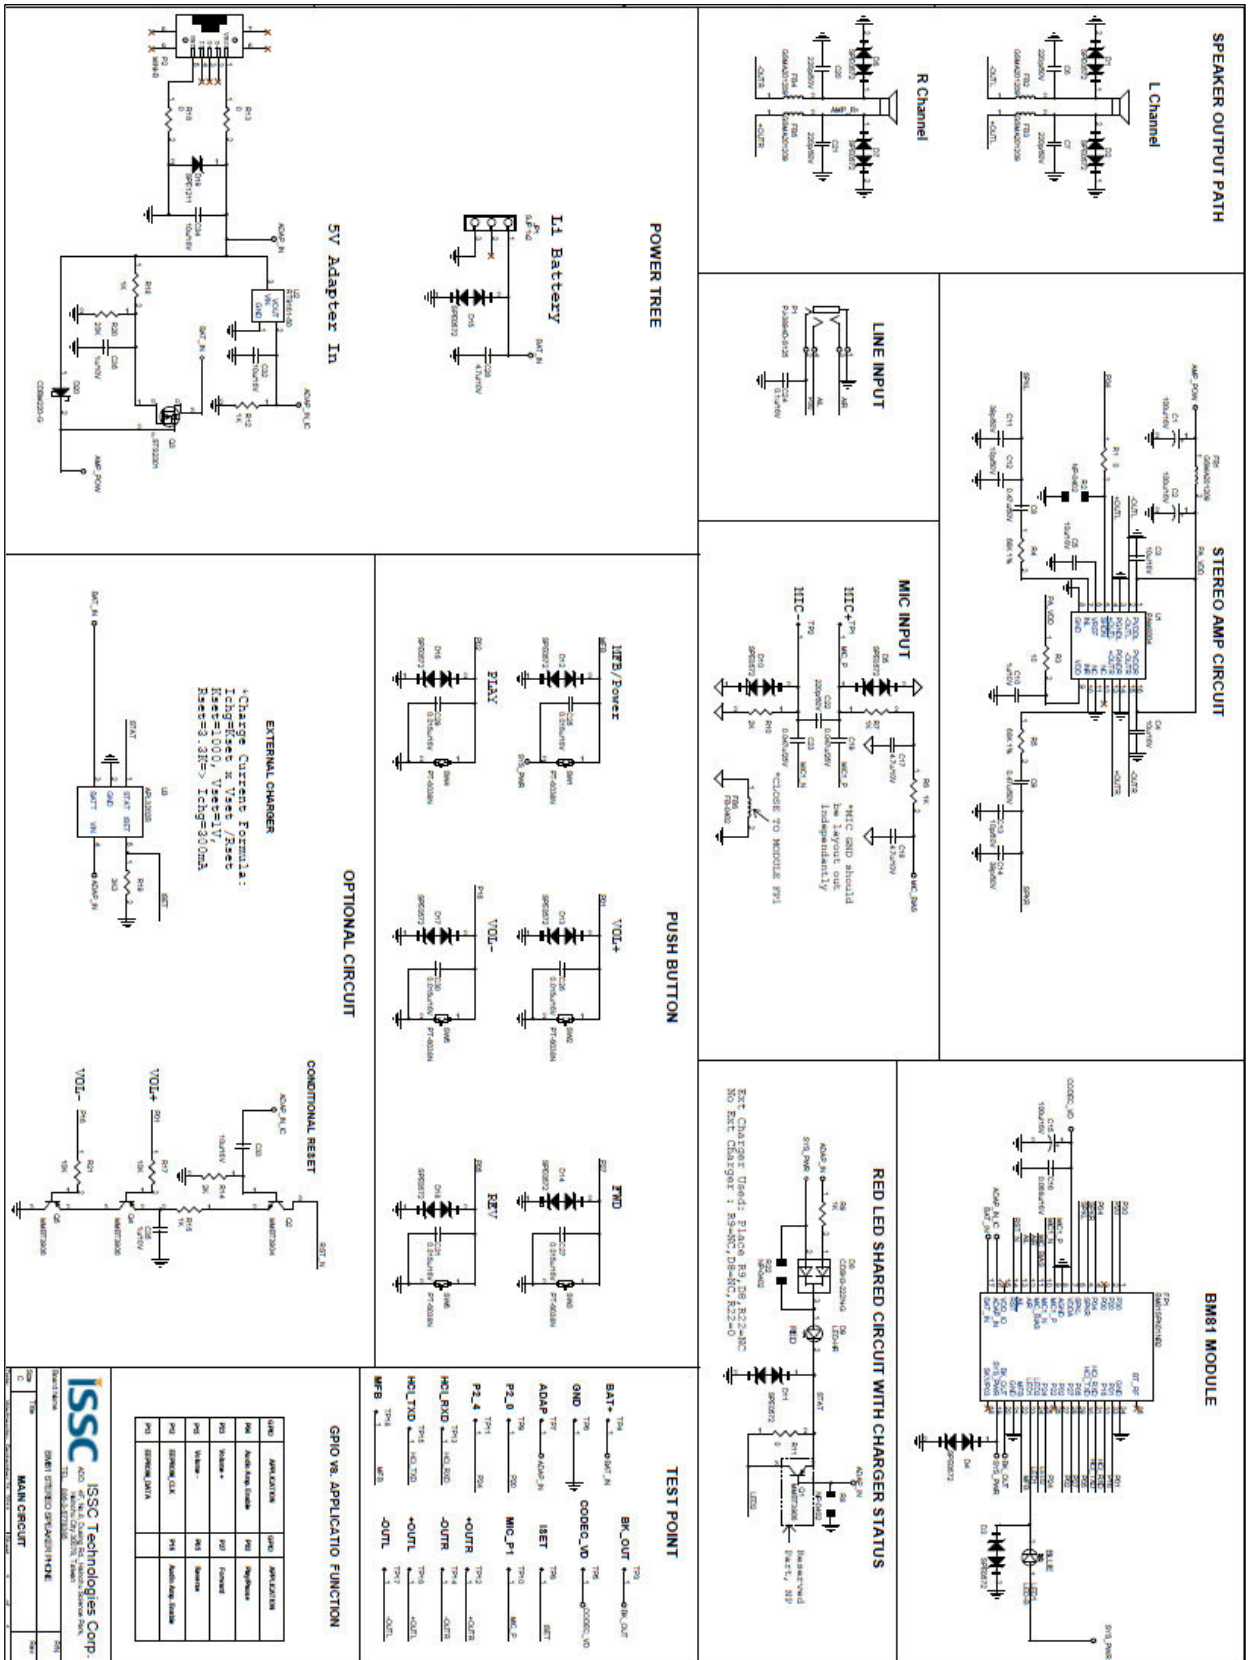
SPEAKER OUTPUT PATH

L Channel

R Channel

STEREO AMP CIRCUIT

LINE INPUT

MIC INPUT

MIC+
MIC-

*MIC GND should be layout out independently

*CLOSE TO MODULE FP1

POWER TREE

Li Battery

5V Adapter In

PUSH BUTTON

MFB/Power
PLAY
VOL+
VOL-
FWD
REV

OPTIONAL CIRCUIT

EXTERNAL CHARGER

*Charge Current Formula:
Ichg=Kset x Vset /Rset
Kset=1000, Vset=1V,
Rset=3.3K=> Ichg=300mA

CONDITIONAL RESET

VOL+
VOL-

BM81 MODULE

RED LED SHARED CIRCUIT WITH CHARGER STATUS

Ext Charger Used: Place R9,D8,R22=NC
No Ext Charger: R9=NC,D8=NC,R22=0

Reserved Part, NP

TEST POINT

BAT+
GND
ADAP
P2_0
P2_4
HCI_RXD
HCI_TXD
MFB
BK_OUT
CODEC_VO
ISET
MIC_P1
+OUTR
-OUTR
+OUTL
-OUTL

GPIO vs. APPLICATIO FUNCTION

| GPIO | APPLICATION | GPIO | APPLICATION |
|---|---|---|---|
| P04 | Audio Amp. Enable | P03 | Play/Pause |
| P03 | Volume + | P31 | Forward |
| P05 | Volume - | P05 | Reverse |
| P12 | EEPROM_CLK | P16 | Audio Amp. Enable |
| P13 | EEPROM_DATA | | |

ISSC ISSC Technologies Corp.

BM81 STEREO SPEAKER PHONE

MAIN CIRCUIT